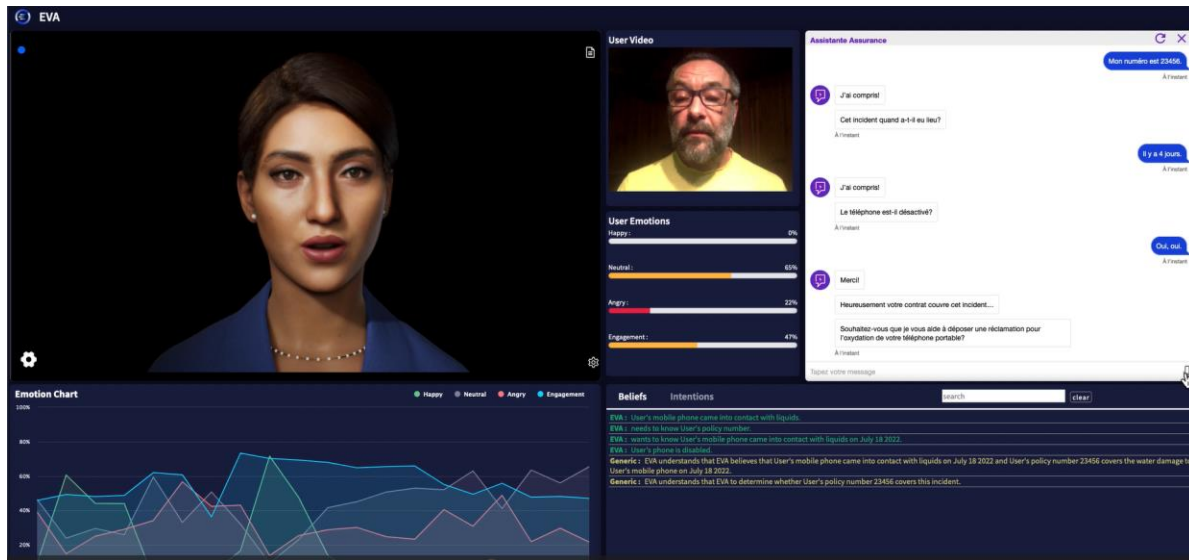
EVA

User Video

User Emotions
Happy : 0%
Neutral : 65%
Angry : 22%
Engagement : 47%

Assistante Assurance

Mon numéro est 23456.
À l'instant

J'ai compris!
Cet incident quand a-t-il eu lieu?
À l'instant

Il y a 4 jours.
À l'instant

J'ai compris!
Le téléphone est-il désactivé?
À l'instant

Oui, oui.
À l'instant

Merci!
Heureusement votre contrat couvre cet incident...
Souhaitez-vous que je vous aide à déposer une réclamation pour l'oxydation de votre téléphone portable?
À l'instant

Tapez votre message

Emotion Chart
Happy Neutral Angry Engagement
100%
80%
60%
40%
20%

Beliefs Intentions
search clear

EVA : User's mobile phone came into contact with liquids.
EVA : needs to know User's policy number.
EVA : wants to know User's mobile phone came into contact with liquids on July 18 2022.
EVA : User's phone is disabled.
Generic : EVA understands that EVA believes that User's mobile phone came into contact with liquids on July 18 2022 and User's policy number 23456 covers the water damage to User's mobile phone on July 18 2022.
Generic : EVA understands that EVA to determine whether User's policy number 23456 covers this incident.